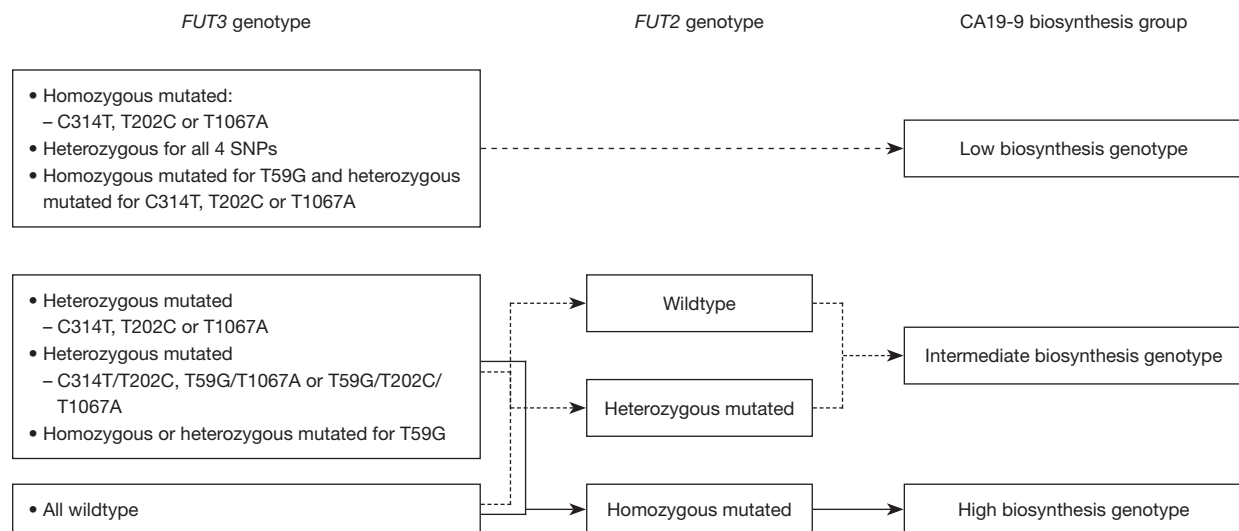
FUT3 genotype

FUT2 genotype

CA19-9 biosynthesis group

• Homozygous mutated:
– C314T, T202C or T1067A
• Heterozygous for all 4 SNPs
• Homozygous mutated for T59G and heterozygous mutated for C314T, T202C or T1067A

Low biosynthesis genotype

• Heterozygous mutated
– C314T, T202C or T1067A
• Heterozygous mutated
– C314T/T202C, T59G/T1067A or T59G/T202C/T1067A
• Homozygous or heterozygous mutated for T59G

Wildtype

Heterozygous mutated

Intermediate biosynthesis genotype

• All wildtype

Homozygous mutated

High biosynthesis genotype